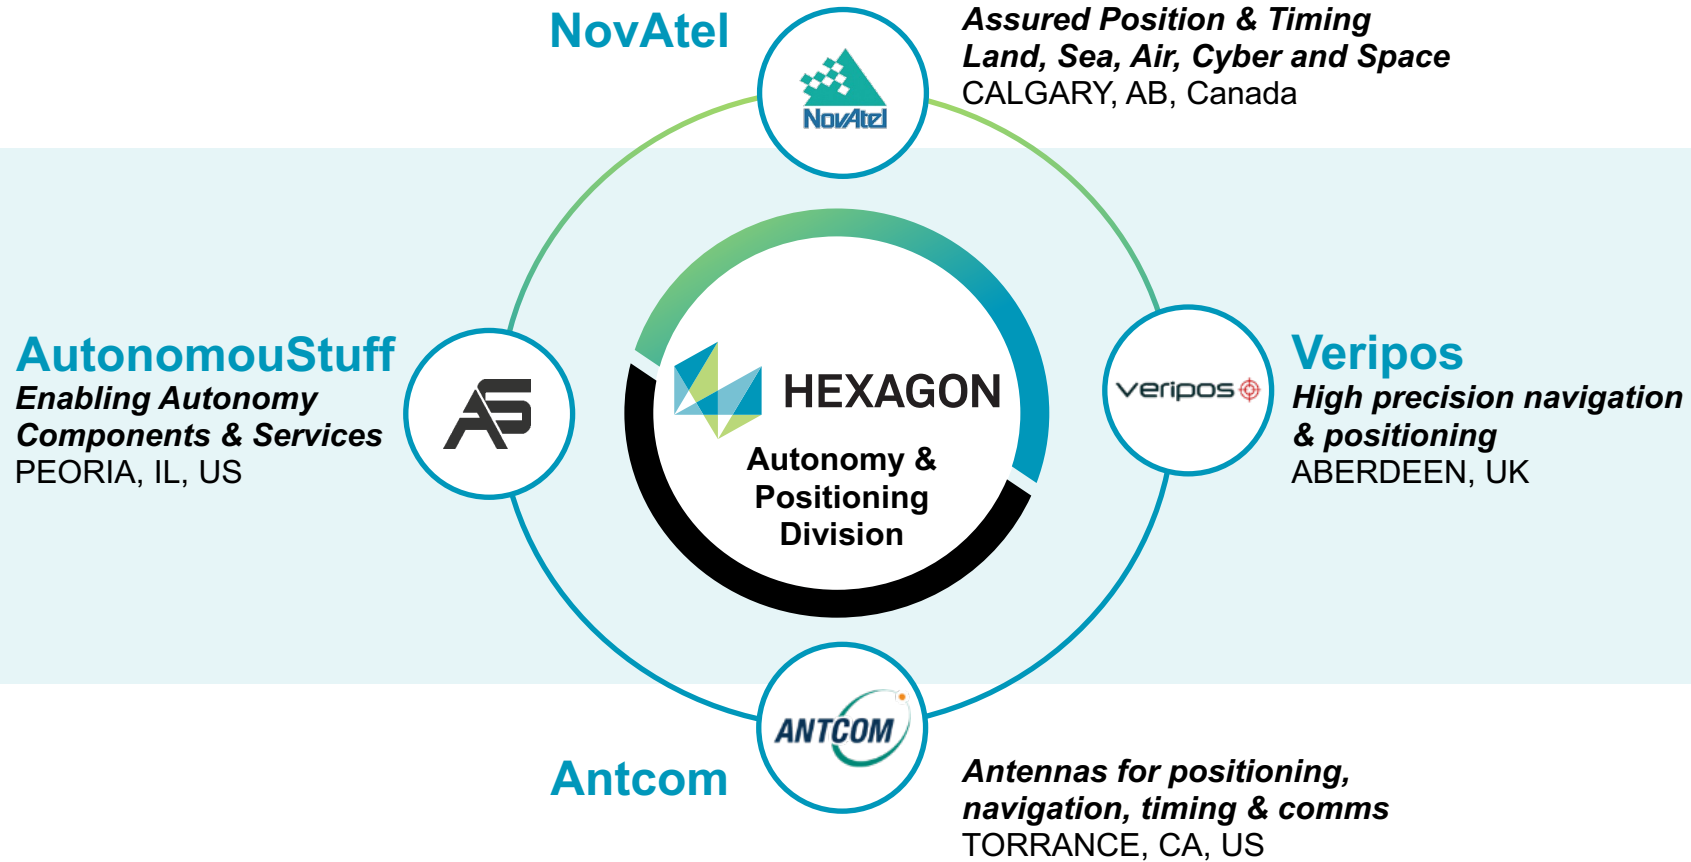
NovAtel

NovAtel

Assured Position & Timing
Land, Sea, Air, Cyber and Space
CALGARY, AB, Canada

AutonomouStuff
Enabling Autonomy Components & Services
PEORIA, IL, US

AS

HEXAGON
Autonomy & Positioning Division

veripos

Veripos
High precision navigation & positioning
ABERDEEN, UK

ANTCOM

Antcom

Antennas for positioning, navigation, timing & comms
TORRANCE, CA, US